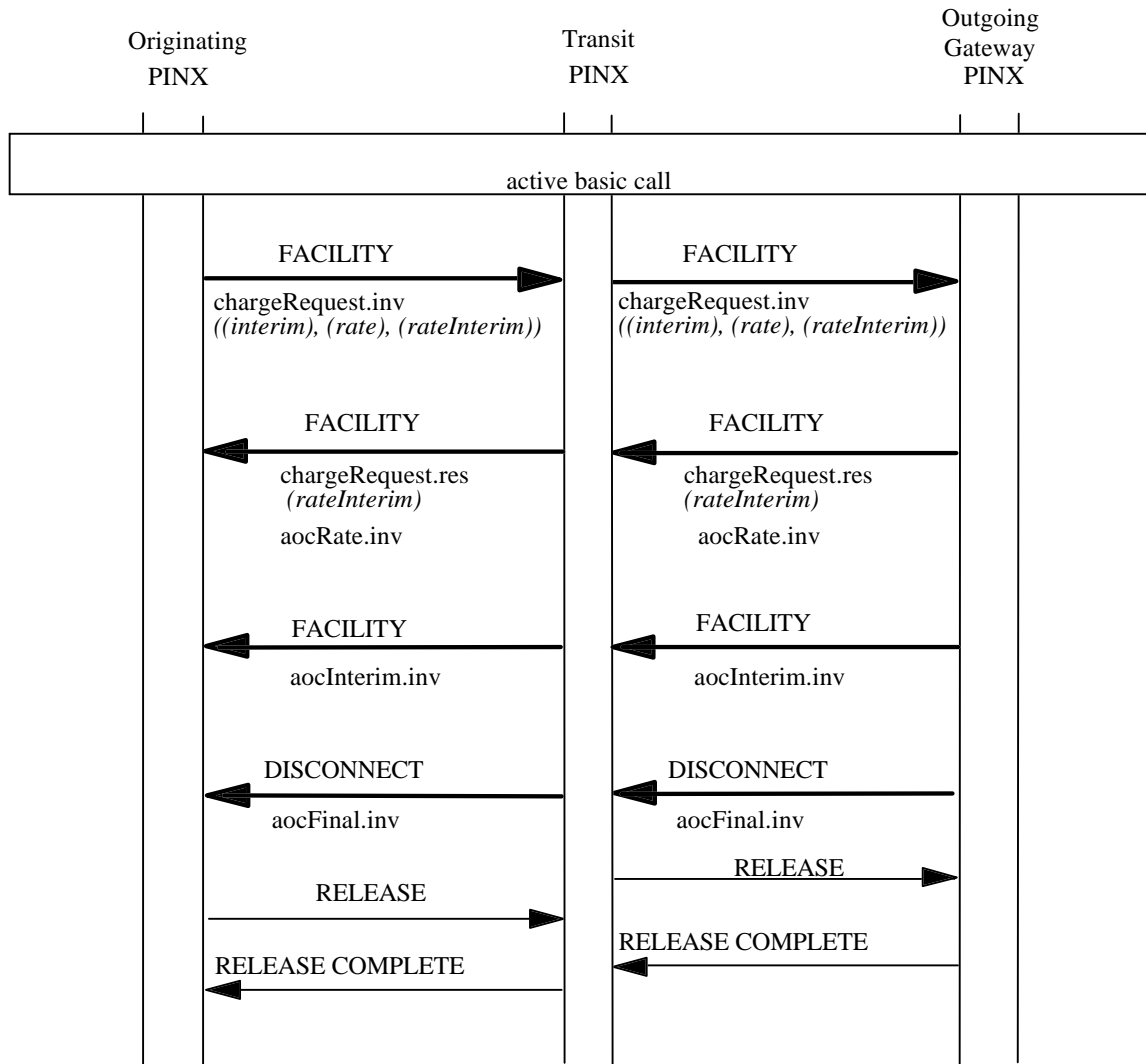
Originating PINX

Transit PINX

Outgoing Gateway PINX

active basic call

FACILITY

chargeRequest.inv
*((interim), (rate), (rateInterim))*

FACILITY

chargeRequest.inv
*((interim), (rate), (rateInterim))*

FACILITY

chargeRequest.res
*(rateInterim)*

aocRate.inv

FACILITY

chargeRequest.res
*(rateInterim)*

aocRate.inv

FACILITY

aocInterim.inv

FACILITY

aocInterim.inv

DISCONNECT

aocFinal.inv

DISCONNECT

aocFinal.inv

RELEASE

RELEASE

RELEASE COMPLETE

RELEASE COMPLETE